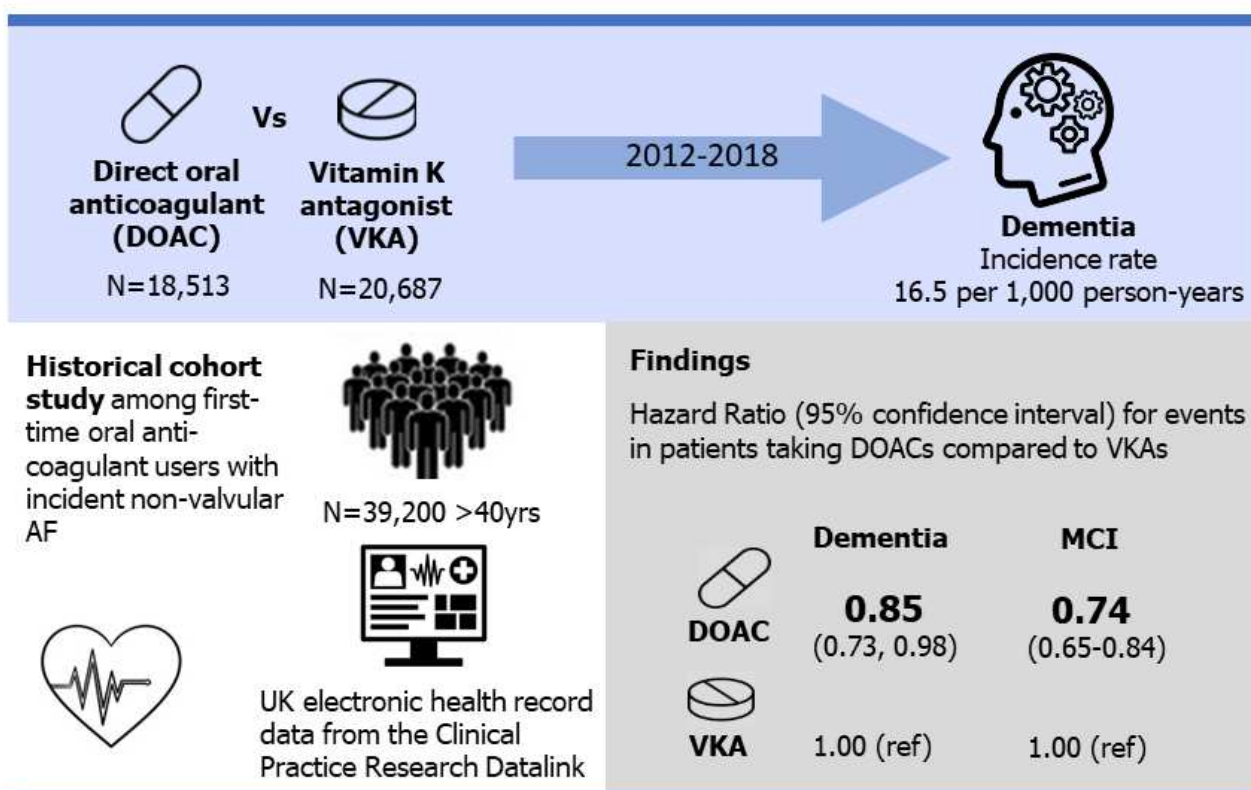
Direct oral anticoagulant (DOAC)
N=18,513

Vs

Vitamin K antagonist (VKA)
N=20,687

2012-2018

Dementia
Incidence rate
16.5 per 1,000 person-years

Historical cohort study among first-time oral anti-coagulant users with incident non-valvular AF

N=39,200 >40yrs

UK electronic health record data from the Clinical Practice Research Datalink

Findings

Hazard Ratio (95% confidence interval) for events in patients taking DOACs compared to VKAs

| | Dementia | MCI |
|---|---|---|
| DOAC | 0.85 (0.73, 0.98) | 0.74 (0.65-0.84) |
| VKA | 1.00 (ref) | 1.00 (ref) |